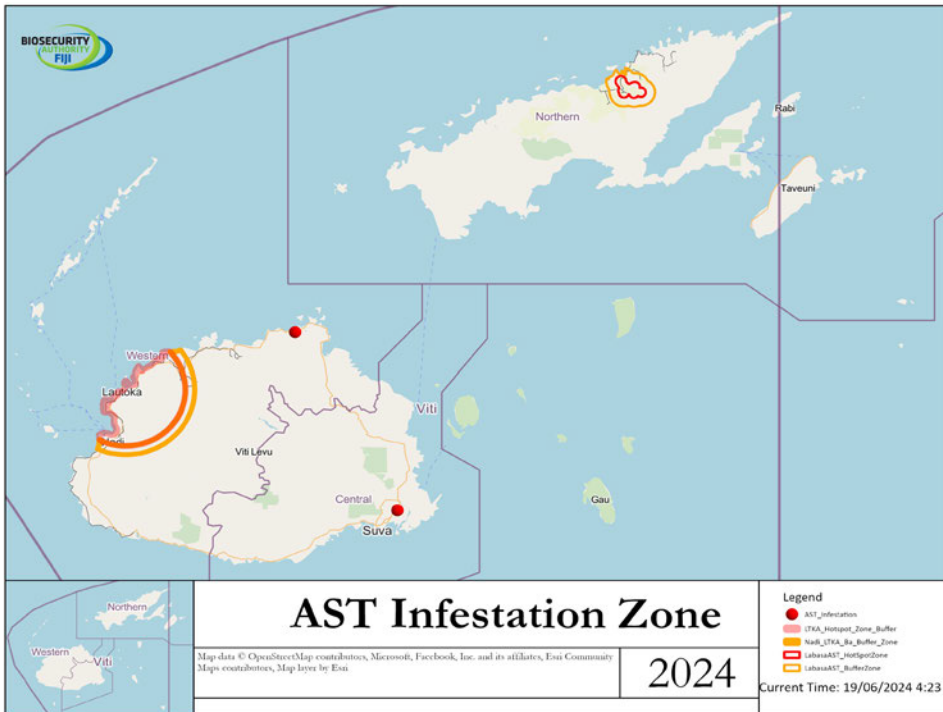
BIOSECURITY AUTHORITY FIJI

Northern
Rabi
Taveuni
Western
Lautoka
Nadi
Viti Levu
Viti
Central
Suva
Gau

Northern
Western
Viti

AST Infestation Zone

Map data © OpenStreetMap contributors, Microsoft, Facebook, Inc. and its affiliates, Esri Community Maps contributors, Map layer by Esri

2024

Legend
AST_Infestation
LTKA_Hotspot_Zone_Buffer
Nadi_LTKA_Ba_Buffer_Zone
LabasaAST_HotSpotZone
LabasaAST_BufferZone

Current Time: 19/06/2024 4:23